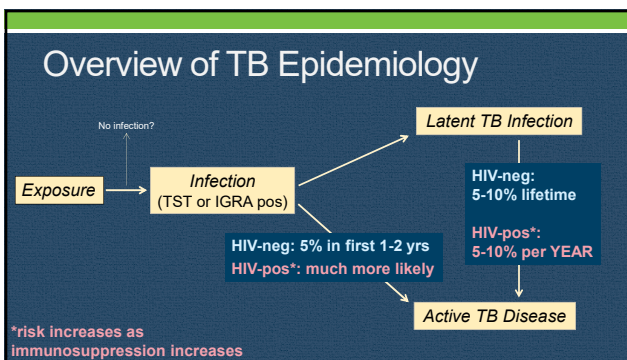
Overview of TB Epidemiology

No infection?

Exposure

Infection
(TST or IGRA pos)

Latent TB Infection

HIV-neg:
5-10% lifetime

HIV-pos*:
5-10% per YEAR

HIV-neg: 5% in first 1-2 yrs
HIV-pos*: much more likely

Active TB Disease

*risk increases as immunosuppression increases